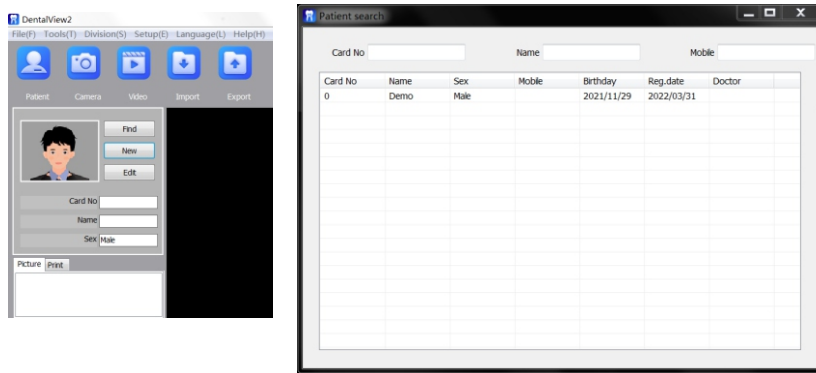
DentalView2
File(F) Tools(T) Division(S) Setup(E) Language(L) Help(H)

Patient Camera Video Import Export

Find
New
Edit
Card No
Name
Sex Male

Picture Print

Patient search

Card No Name Mobile

| Card No | Name | Sex | Mobile | Birthday | Reg.date | Doctor |
|---|---|---|---|---|---|---|
| 0 | Demo | Male | | 2021/11/29 | 2022/03/31 | |